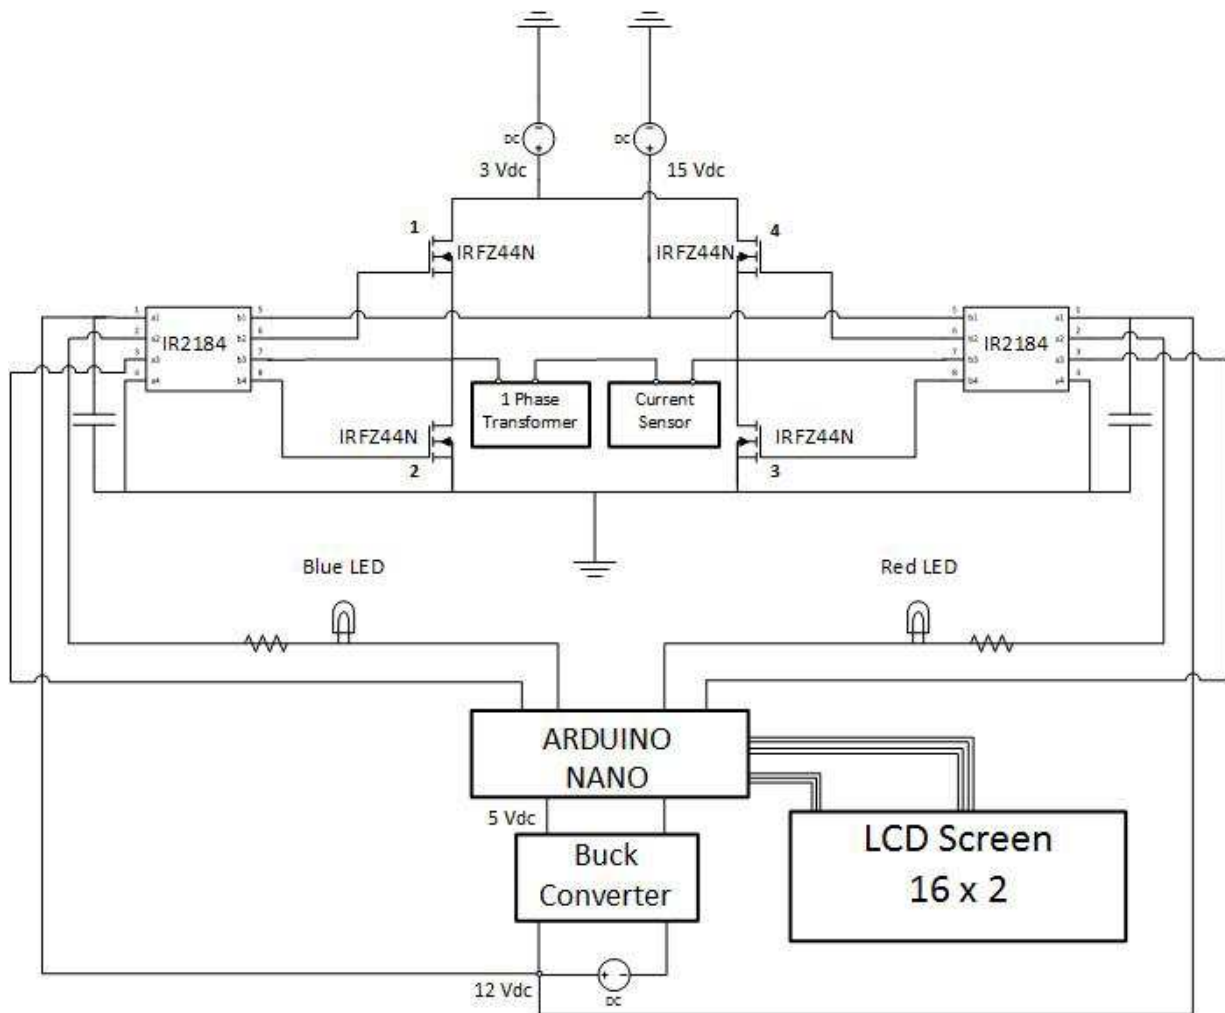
DC
3 Vdc
DC
15 Vdc

1
IRFZ44N
IRFZ44N
4

1 a1
2 a2
3 a3
4 a4
IR2184
b1 5
b2 6
b3 7
b4 8

5 b1
6 b2
7 b3
8 b4
IR2184
a1 1
a2 2
a3 3
a4 4

1 Phase Transformer
Current Sensor

IRFZ44N
2
IRFZ44N
3

Blue LED
Red LED

ARDUINO NANO
5 Vdc
Buck Converter
LCD Screen 16 x 2
12 Vdc
DC